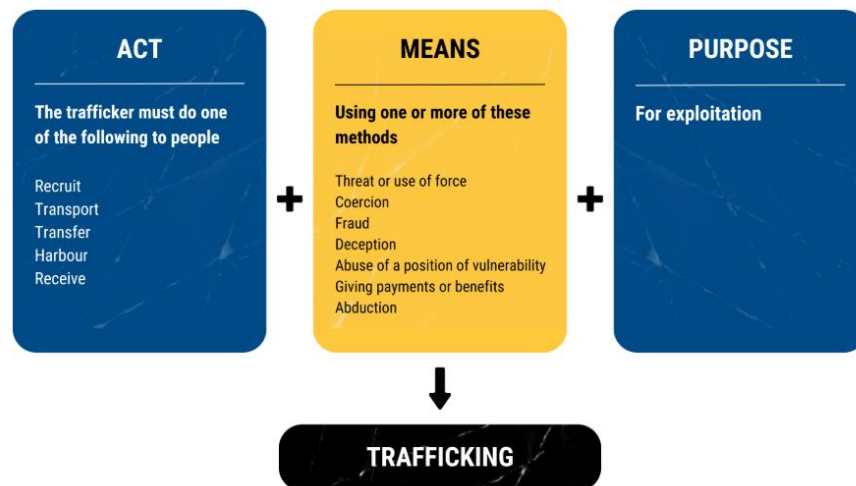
ACT

The trafficker must do one of the following to people

Recruit
Transport
Transfer
Harbour
Receive

+

MEANS

Using one or more of these methods

Threat or use of force
Coercion
Fraud
Deception
Abuse of a position of vulnerability
Giving payments or benefits
Abduction

+

PURPOSE

For exploitation

TRAFFICKING